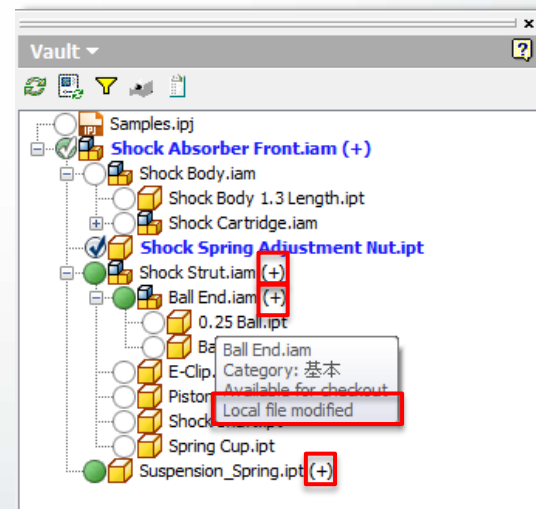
Vault

Samples.ipj
Shock Absorber Front.iam (+)
Shock Body.iam
Shock Body 1.3 Length.ipt
Shock Cartridge.iam
Shock Spring Adjustment Nut.ipt
Shock Strut.iam (+)
Ball End.iam (+)
0.25 Ball.ipt
Ba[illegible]
E-Clip.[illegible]
Piston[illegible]
Shock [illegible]
Spring Cup.ipt
Suspension_Spring.ipt (+)

Ball End.iam
Category: 基本
Available for checkout
Local file modified